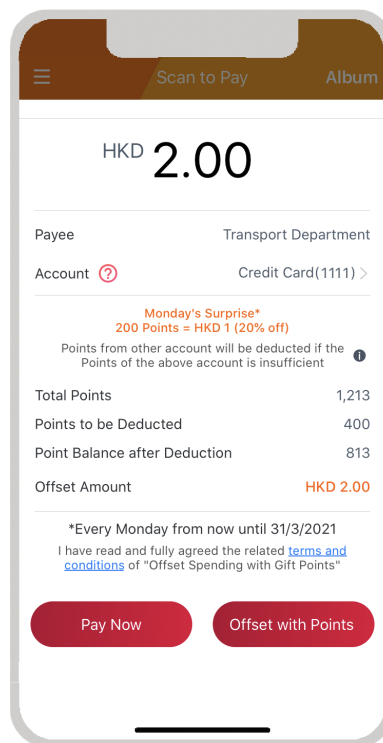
Scan to Pay Album

HKD 2.00

Payee Transport Department

Account Credit Card(1111)

Monday's Surprise*
200 Points = HKD 1 (20% off)

Points from other account will be deducted if the Points of the above account is insufficient

Total Points 1,213

Points to be Deducted 400

Point Balance after Deduction 813

Offset Amount HKD 2.00

*Every Monday from now until 31/3/2021

I have read and fully agreed the related terms and conditions of "Offset Spending with Gift Points"

Pay Now

Offset with Points